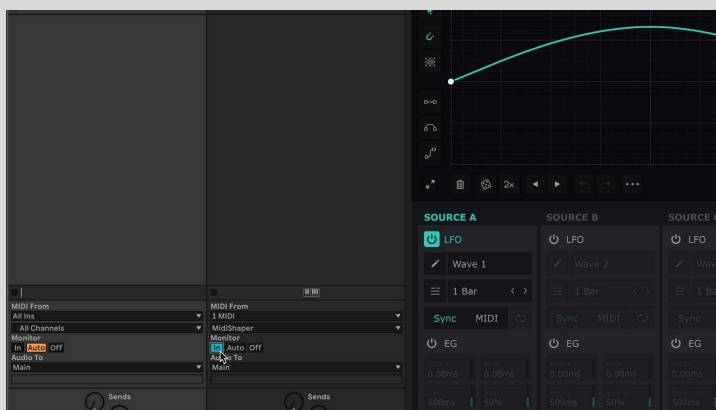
MIDI From
All Ins
All Channels
Monitor
In Auto Off
Audio To
Main

Sends

MIDI From
1 MIDI
MidiShaper
Monitor
In Auto Off
Audio To
Main

Sends

2x

SOURCE A
LFO
Wave 1
1 Bar
Sync MIDI
EG
0.00ms
0.00ms
500ms
50%

SOURCE B
LFO
Wave 2
1 Bar
Sync MIDI
EG
0.00ms
0.00ms
500ms
50%

SOURCE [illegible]
LFO
Wav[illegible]
1 Ba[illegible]
Sync
EG
0.00ms
500ms